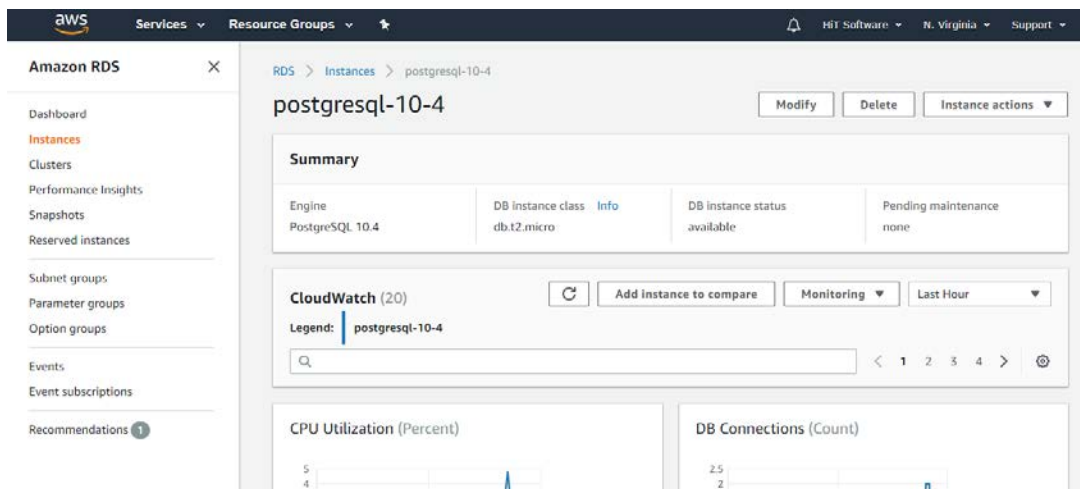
aws Services ▾ Resource Groups ▾ HiT Software ▾ N. Virginia ▾ Support ▾

Amazon RDS ×

Dashboard
Instances
Clusters
Performance Insights
Snapshots
Reserved instances

Subnet groups
Parameter groups
Option groups

Events
Event subscriptions

Recommendations 1

RDS > Instances > postgresql-10-4

postgresql-10-4

Modify Delete Instance actions ▼

Summary

| Engine | DB instance class Info | DB instance status | Pending maintenance |
|---|---|---|---|
| PostgreSQL 10.4 | db.t2.micro | available | none |

CloudWatch (20)

Add instance to compare Monitoring ▼ Last Hour ▼

Legend: postgresql-10-4

< 1 2 3 4 >

CPU Utilization (Percent)

5
4

DB Connections (Count)

2.5
2